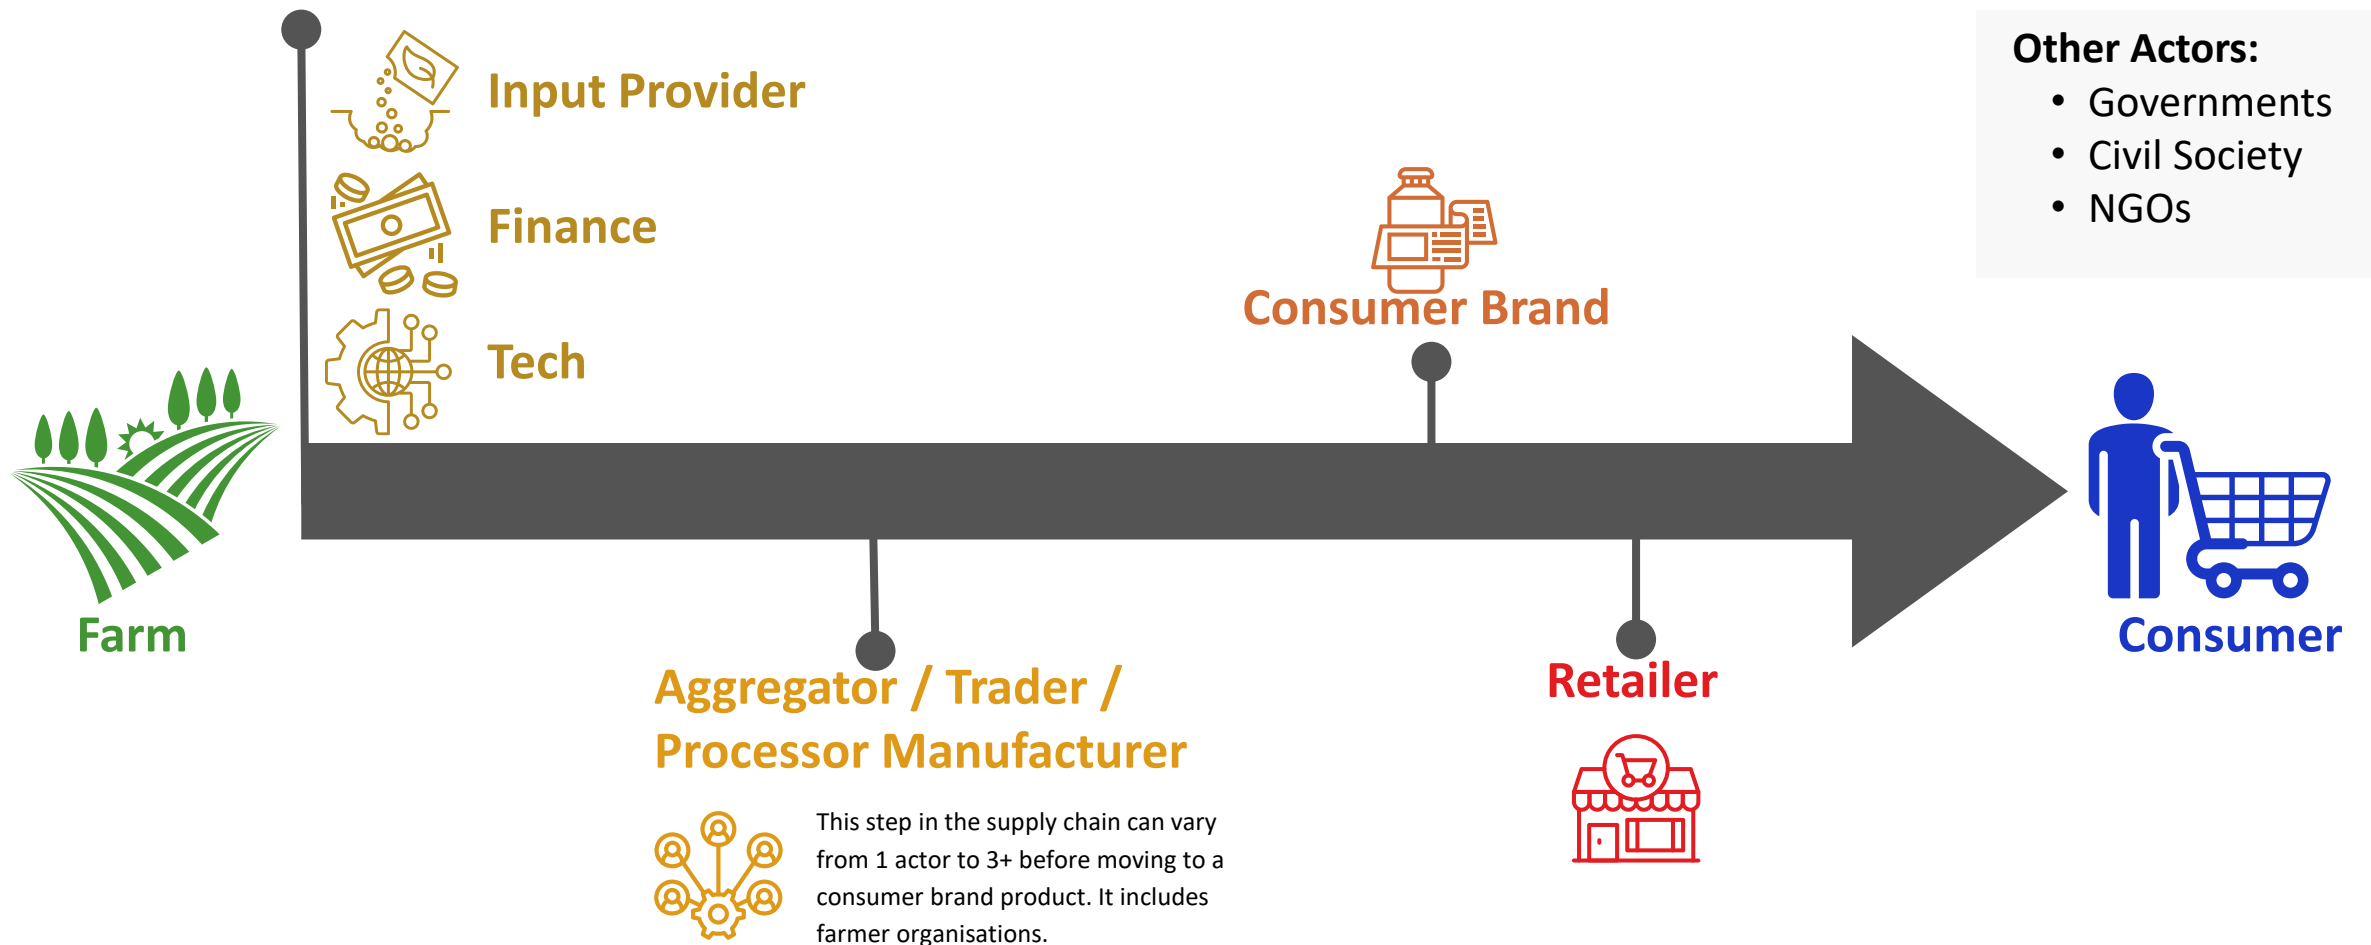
Input Provider

Finance

Tech

Farm

Consumer Brand

Other Actors:
- Governments
- Civil Society
- NGOs

Consumer

Aggregator / Trader / Processor Manufacturer

This step in the supply chain can vary from 1 actor to 3+ before moving to a consumer brand product. It includes farmer organisations.

Retailer